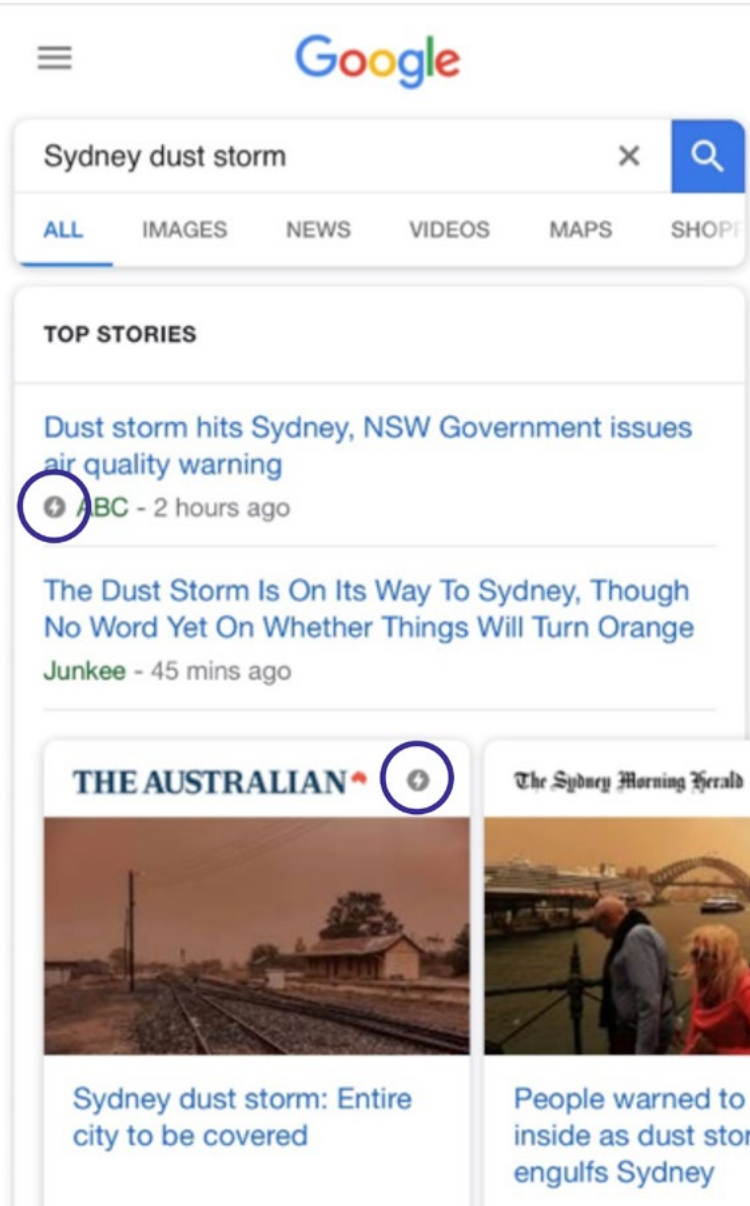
Google

Sydney dust storm

ALL IMAGES NEWS VIDEOS MAPS SHOP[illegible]

TOP STORIES

Dust storm hits Sydney, NSW Government issues air quality warning
ABC - 2 hours ago

The Dust Storm Is On Its Way To Sydney, Though No Word Yet On Whether Things Will Turn Orange
Junkee - 45 mins ago

THE AUSTRALIAN

Sydney dust storm: Entire city to be covered

The Sydney Morning Herald

People warned to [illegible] inside as dust stor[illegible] engulfs Sydney